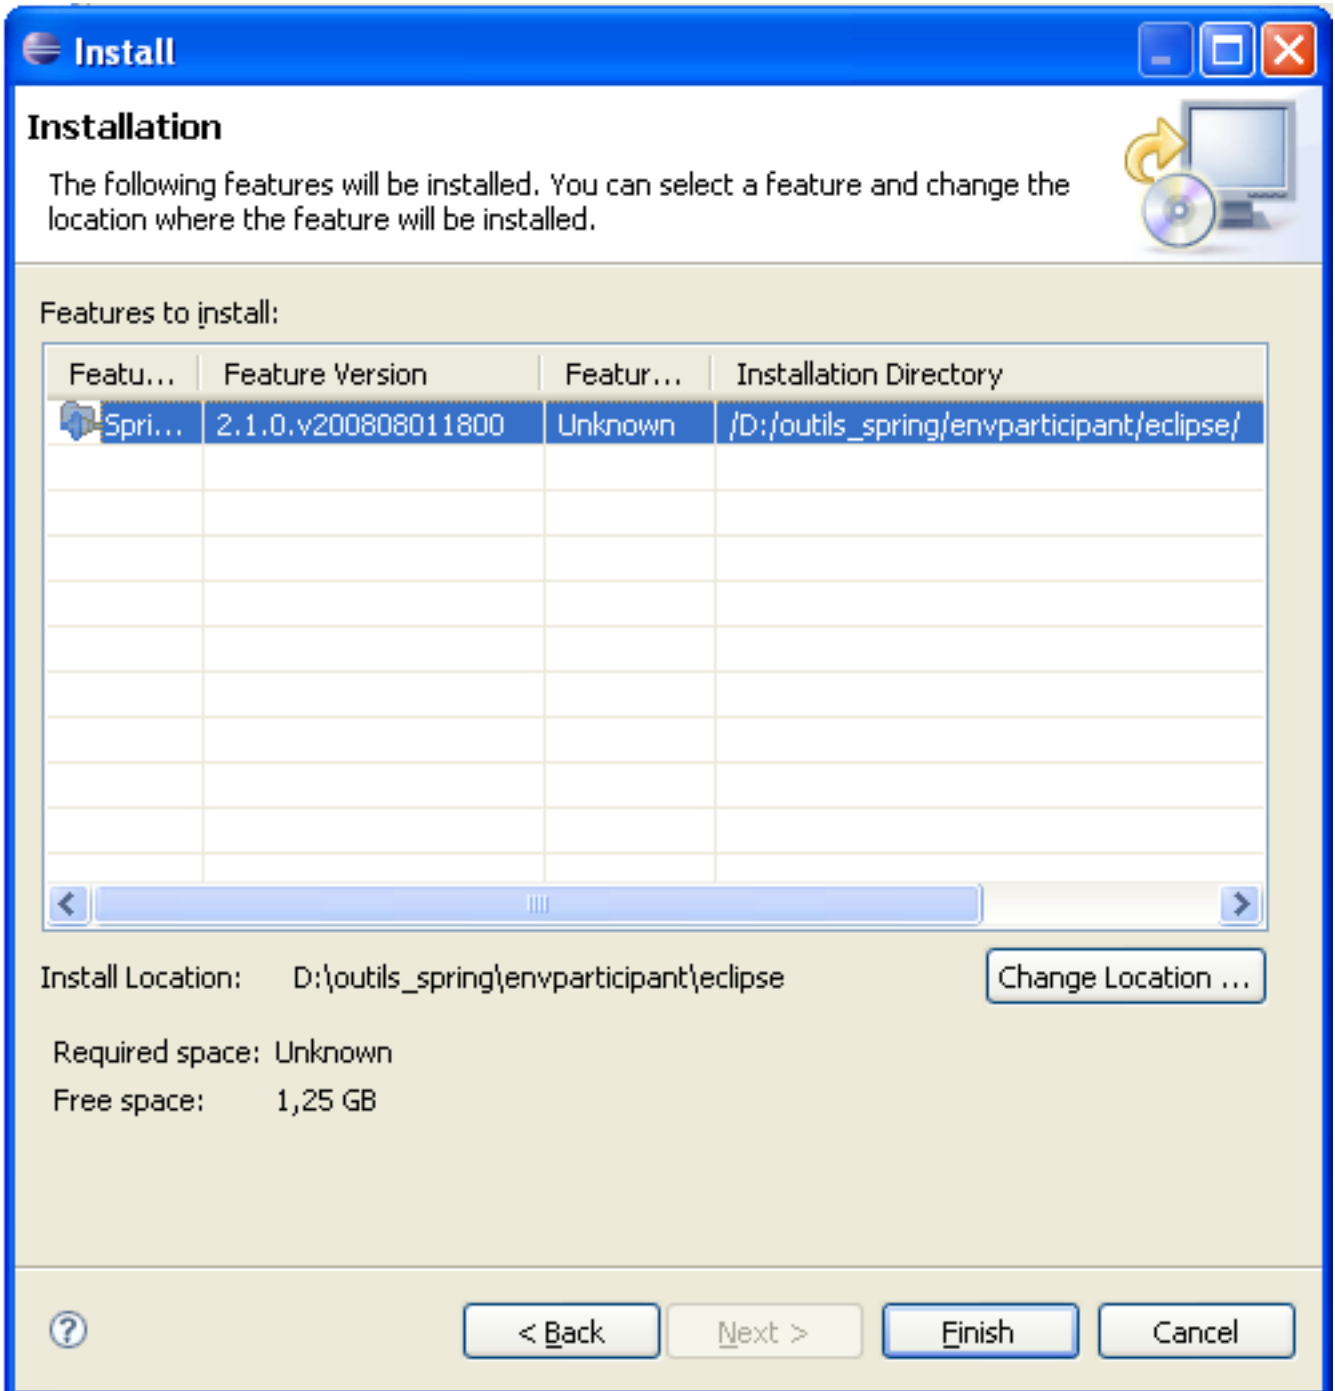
Install

Installation

The following features will be installed. You can select a feature and change the location where the feature will be installed.

Features to install:

| Featu... | Feature Version | Featur... | Installation Directory |
|---|---|---|---|
| Spri... | 2.1.0.v200808011800 | Unknown | /D:/outils_spring/envparticipant/eclipse/ |

Install Location: D:\outils_spring\envparticipant\eclipse

Change Location ...

Required space: Unknown
Free space: 1,25 GB

< Back
Next >
Finish
Cancel